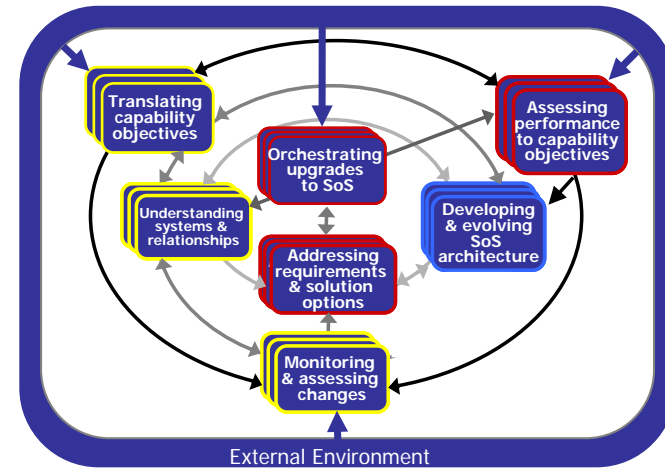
Translating capability objectives

Assessing performance to capability objectives

Orchestrating upgrades to SoS

Understanding systems & relationships

Developing & evolving SoS architecture

Addressing requirements & solution options

Monitoring & assessing changes

External Environment